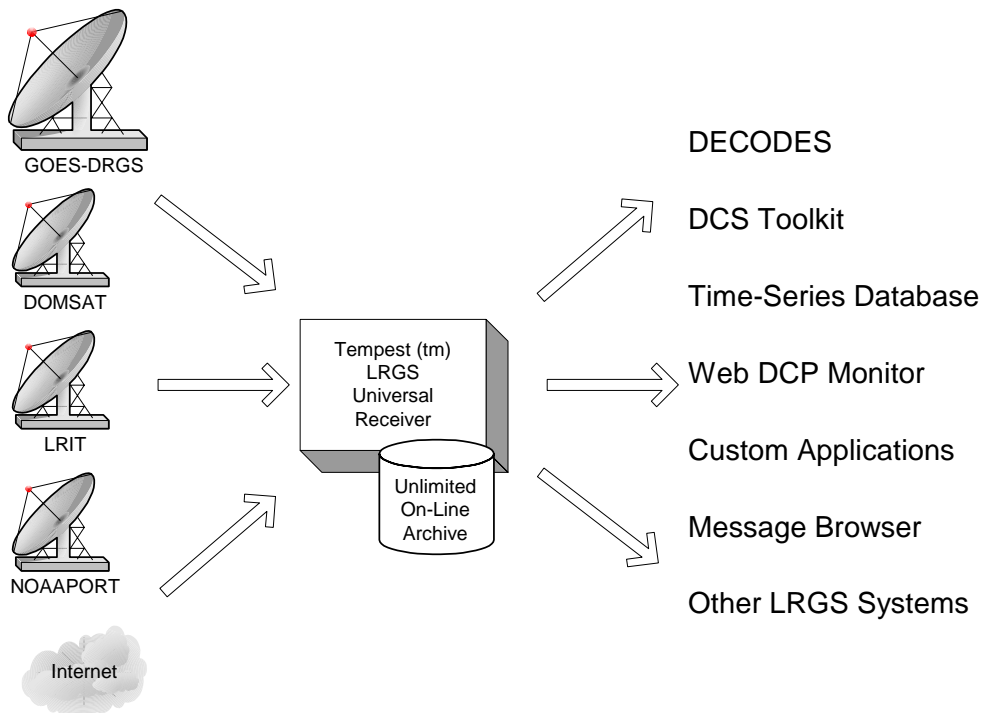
GOES-DRGS

DOMSAT

LRIT

NOAAPORT

Internet

Tempest (tm) LRGS Universal Receiver

Unlimited On-Line Archive

DECODES

DCS Toolkit

Time-Series Database

Web DCP Monitor

Custom Applications

Message Browser

Other LRGS Systems